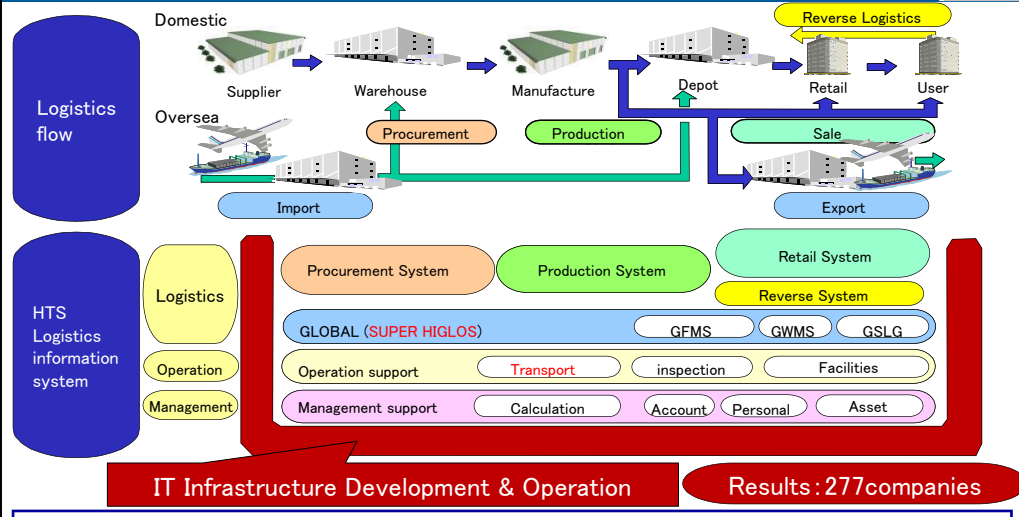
Logistics flow

Domestic

Reverse Logistics

Supplier

Warehouse

Manufacture

Depot

Retail

User

Oversea

Procurement

Production

Sale

Import

Export

HTS Logistics information system

Logistics

Operation

Management

Procurement System

Production System

Retail System

Reverse System

GLOBAL (SUPER HIGLOS)

GFMS

GWMS

GSLG

Operation support

Transport

inspection

Facilities

Management support

Calculation

Account

Personal

Asset

IT Infrastructure Development & Operation

Results：277companies